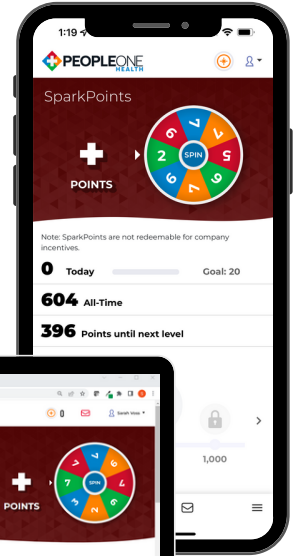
1:19

PEOPLEONE HEALTH

SparkPoints

POINTS

6 7 5 6 7 6 2 6

SPIN

Note: SparkPoints are not redeemable for company incentives.

0 Today Goal: 20

604 All-Time

396 Points until next level

1,000

0

Sarah Voss

POINTS

7 6 7 2 5 7

SPIN